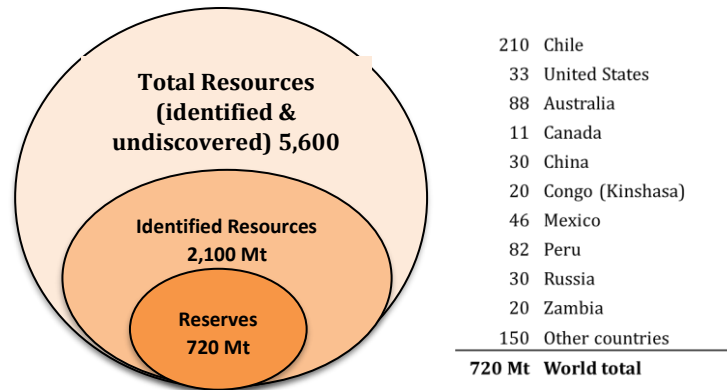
Total Resources (identified & undiscovered) 5,600

Identified Resources 2,100 Mt

Reserves 720 Mt

| | |
|---|---|
| 210 | Chile |
| 33 | United States |
| 88 | Australia |
| 11 | Canada |
| 30 | China |
| 20 | Congo (Kinshasa) |
| 46 | Mexico |
| 82 | Peru |
| 30 | Russia |
| 20 | Zambia |
| 150 | Other countries |
| **720 Mt** | **World total** |